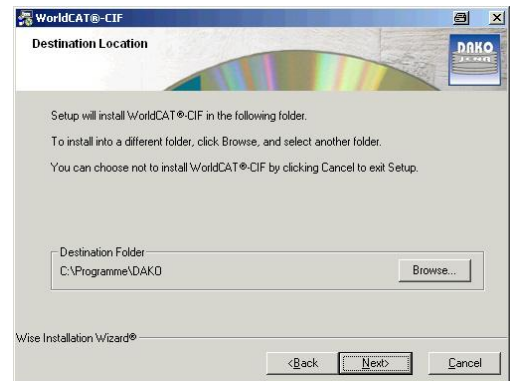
WorldCAT®-CIF

Destination Location

DAKO JENA

Setup will install WorldCAT®-CIF in the following folder.

To install into a different folder, click Browse, and select another folder.

You can choose not to install WorldCAT®-CIF by clicking Cancel to exit Setup.

Destination Folder

C:\Programme\DAKO

Browse...

Wise Installation Wizard®

< Back

Next >

Cancel